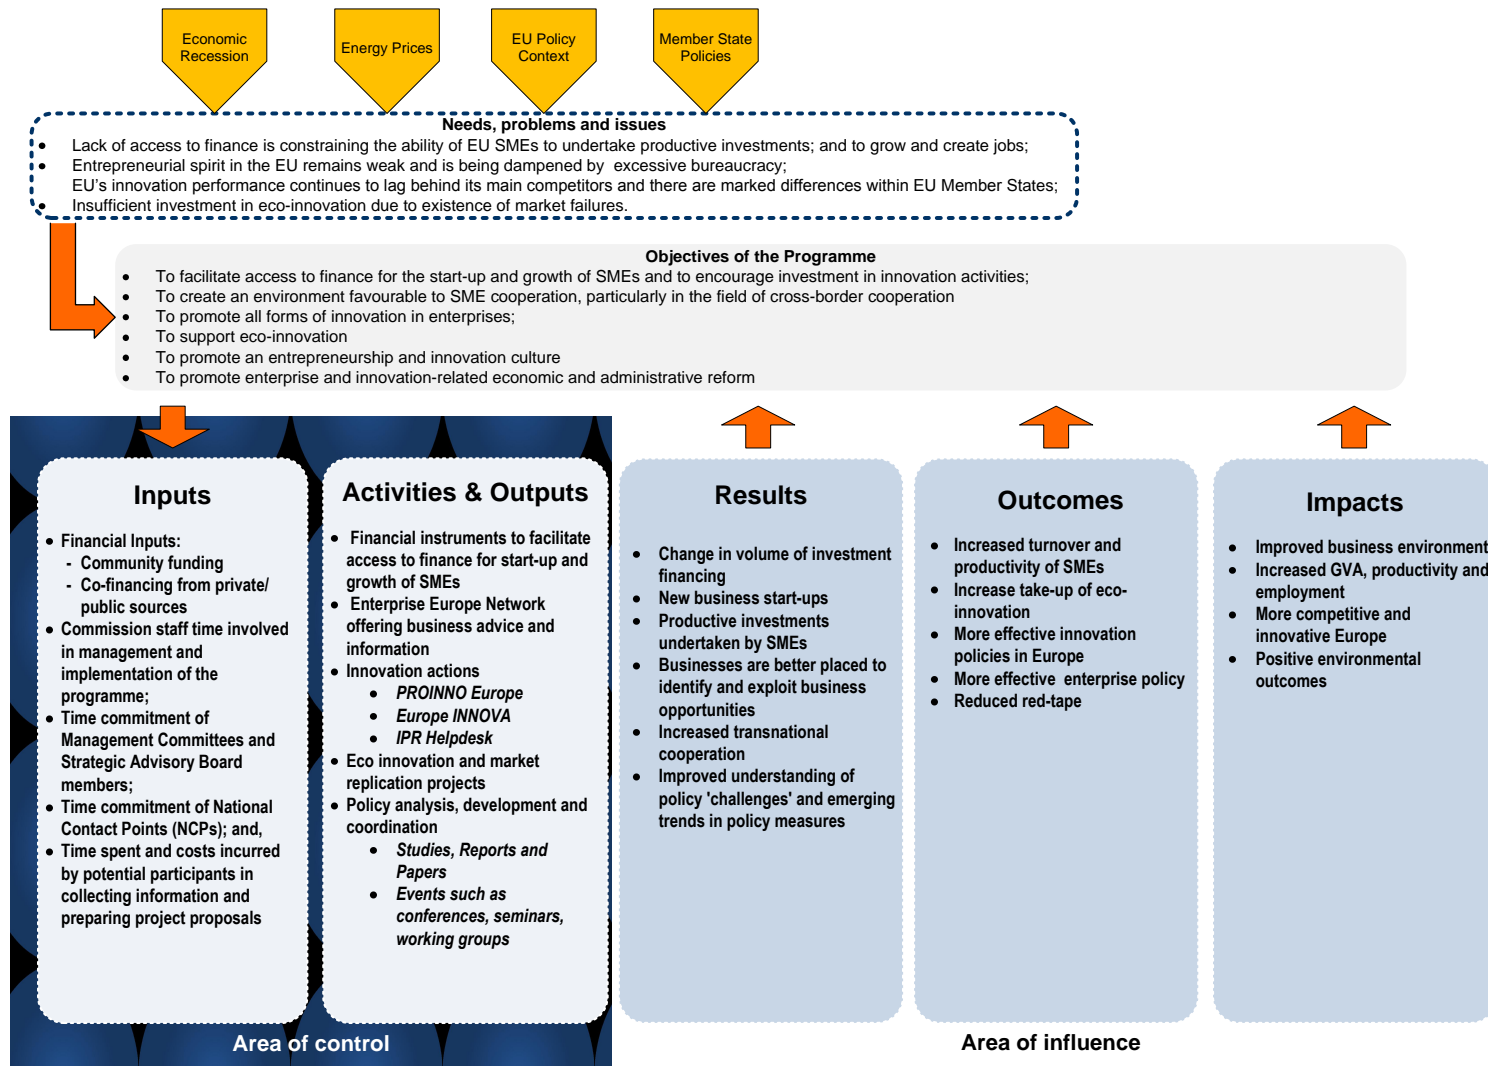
Economic Recession

Energy Prices

EU Policy Context

Member State Policies

Needs, problems and issues

- Lack of access to finance is constraining the ability of EU SMEs to undertake productive investments; and to grow and create jobs;
- Entrepreneurial spirit in the EU remains weak and is being dampened by excessive bureaucracy;
- EU's innovation performance continues to lag behind its main competitors and there are marked differences within EU Member States;
- Insufficient investment in eco-innovation due to existence of market failures.

Objectives of the Programme

- To facilitate access to finance for the start-up and growth of SMEs and to encourage investment in innovation activities;
- To create an environment favourable to SME cooperation, particularly in the field of cross-border cooperation
- To promote all forms of innovation in enterprises;
- To support eco-innovation
- To promote an entrepreneurship and innovation culture
- To promote enterprise and innovation-related economic and administrative reform

Inputs

- Financial Inputs:
  - Community funding
  - Co-financing from private/ public sources
- Commission staff time involved in management and implementation of the programme;
- Time commitment of Management Committees and Strategic Advisory Board members;
- Time commitment of National Contact Points (NCPs); and,
- Time spent and costs incurred by potential participants in collecting information and preparing project proposals

Activities & Outputs

- Financial instruments to facilitate access to finance for start-up and growth of SMEs
- Enterprise Europe Network offering business advice and information
- Innovation actions
  - PROINNO Europe
  - Europe INNOVA
  - IPR Helpdesk
- Eco innovation and market replication projects
- Policy analysis, development and coordination
  - Studies, Reports and Papers
  - Events such as conferences, seminars, working groups

Results

- Change in volume of investment financing
- New business start-ups
- Productive investments undertaken by SMEs
- Businesses are better placed to identify and exploit business opportunities
- Increased transnational cooperation
- Improved understanding of policy 'challenges' and emerging trends in policy measures

Outcomes

- Increased turnover and productivity of SMEs
- Increase take-up of eco-innovation
- More effective innovation policies in Europe
- More effective enterprise policy
- Reduced red-tape

Impacts

- Improved business environment
- Increased GVA, productivity and employment
- More competitive and innovative Europe
- Positive environmental outcomes

Area of control

Area of influence